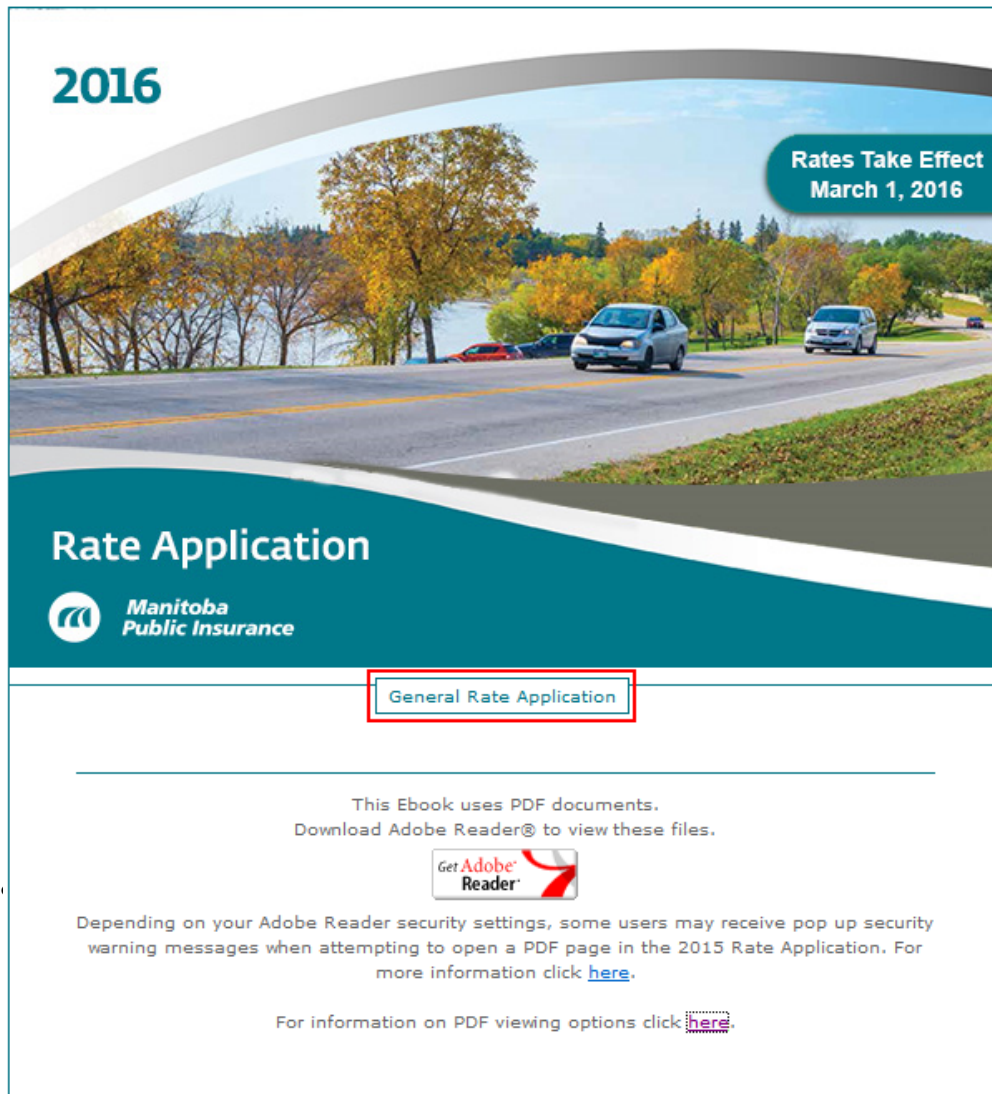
2016

Rates Take Effect
March 1, 2016

Rate Application

Manitoba
Public Insurance

General Rate Application

This Ebook uses PDF documents.
Download Adobe Reader® to view these files.

Get Adobe Reader

Depending on your Adobe Reader security settings, some users may receive pop up security warning messages when attempting to open a PDF page in the 2015 Rate Application. For more information click here.

For information on PDF viewing options click here.